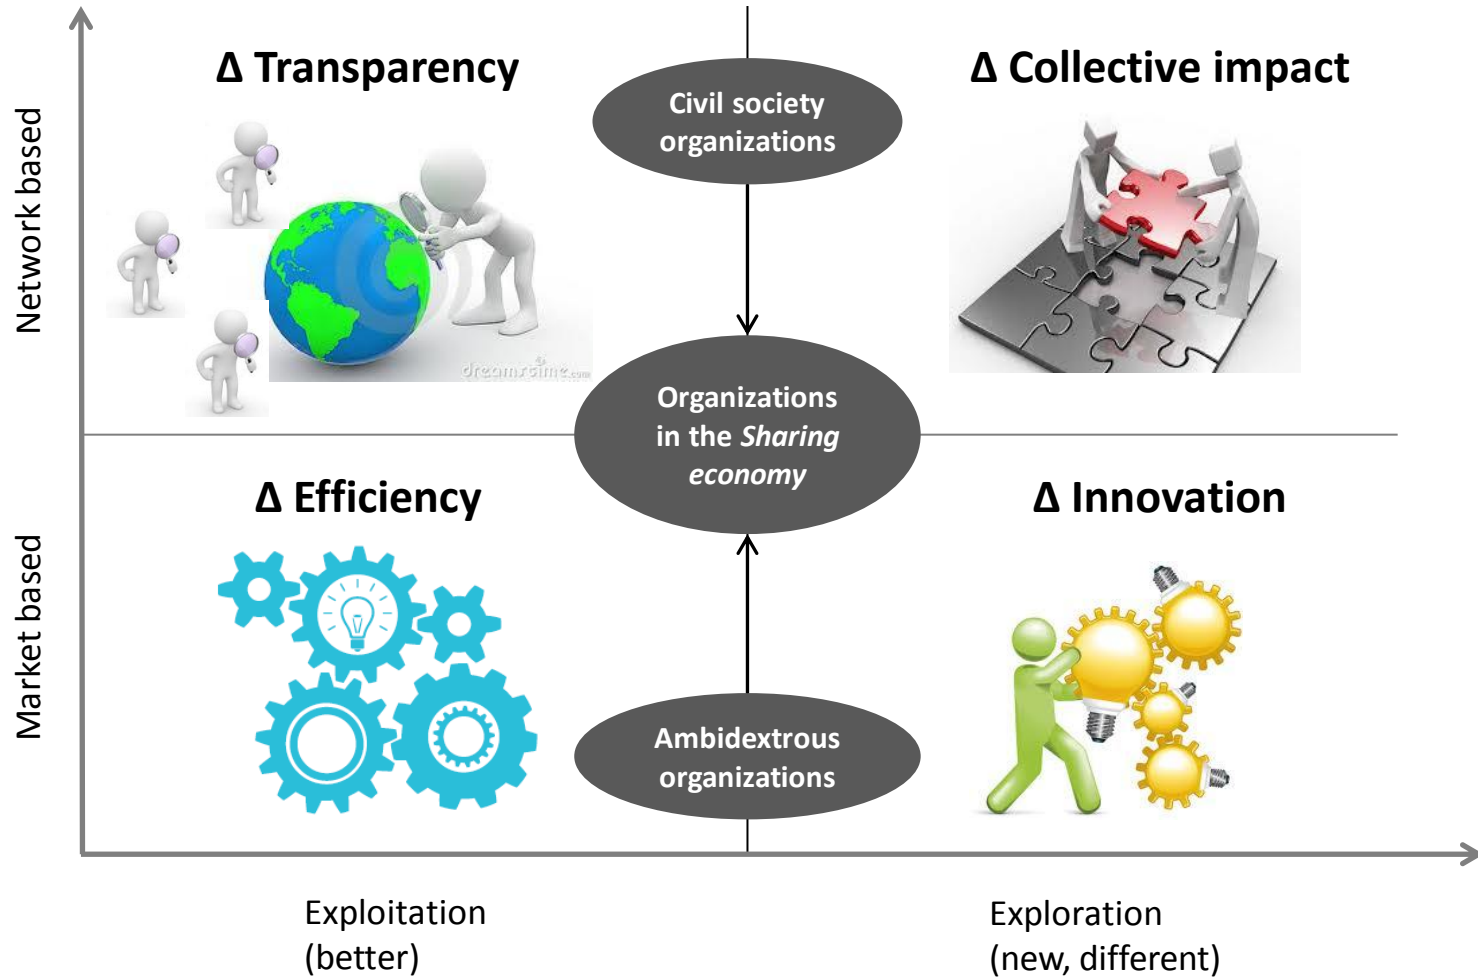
Network based

Δ Transparency

Civil society organizations

Δ Collective impact

dreamstime.com

Organizations in the *Sharing economy*

Market based

Δ Efficiency

Δ Innovation

Ambidextrous organizations

Exploitation (better)

Exploration (new, different)